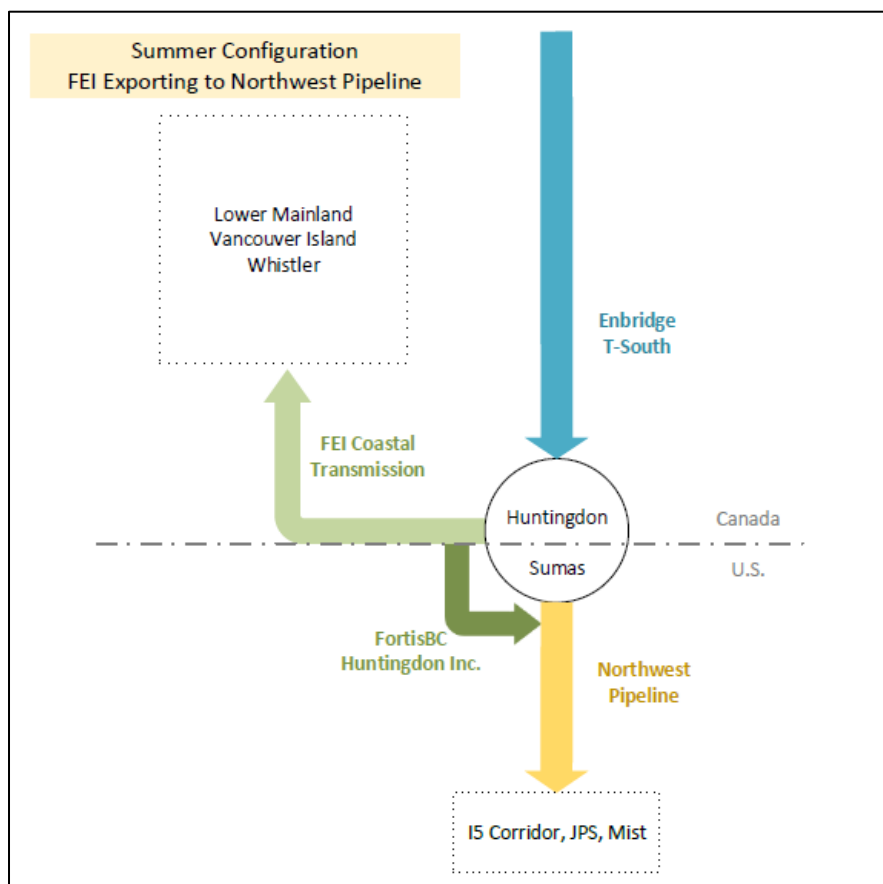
Summer Configuration
FEI Exporting to Northwest Pipeline

Lower Mainland
Vancouver Island
Whistler

Enbridge
T-South

FEI Coastal
Transmission

Huntingdon

Canada

Sumas

U.S.

FortisBC
Huntingdon Inc.

Northwest
Pipeline

I5 Corridor, JPS, Mist